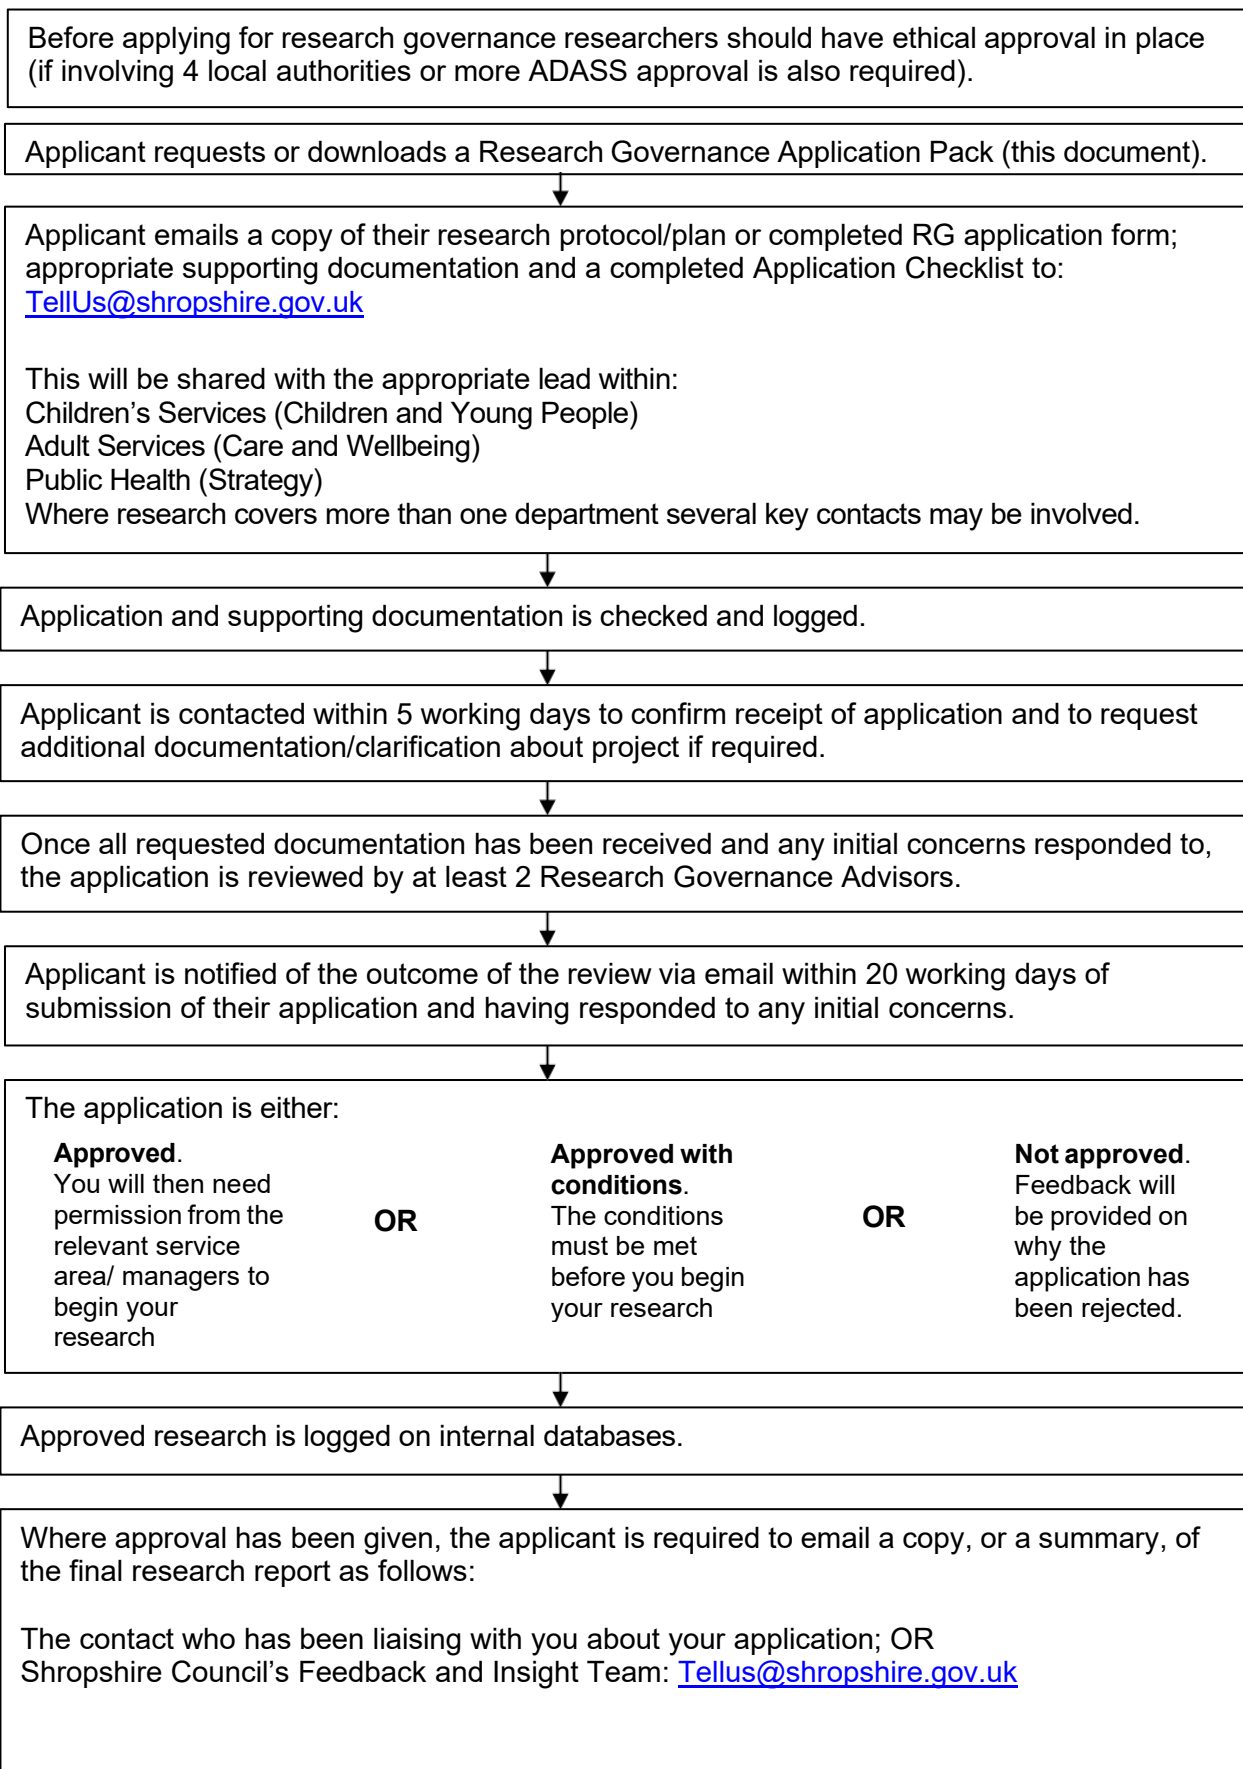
Before applying for research governance researchers should have ethical approval in place (if involving 4 local authorities or more ADASS approval is also required).

Applicant requests or downloads a Research Governance Application Pack (this document).

Applicant emails a copy of their research protocol/plan or completed RG application form; appropriate supporting documentation and a completed Application Checklist to: TellUs@shropshire.gov.uk

This will be shared with the appropriate lead within:
Children's Services (Children and Young People)
Adult Services (Care and Wellbeing)
Public Health (Strategy)
Where research covers more than one department several key contacts may be involved.

Application and supporting documentation is checked and logged.

Applicant is contacted within 5 working days to confirm receipt of application and to request additional documentation/clarification about project if required.

Once all requested documentation has been received and any initial concerns responded to, the application is reviewed by at least 2 Research Governance Advisors.

Applicant is notified of the outcome of the review via email within 20 working days of submission of their application and having responded to any initial concerns.

The application is either:

**Approved**. You will then need permission from the relevant service area/ managers to begin your research

**OR**

**Approved with conditions**. The conditions must be met before you begin your research

**OR**

**Not approved**. Feedback will be provided on why the application has been rejected.

Approved research is logged on internal databases.

Where approval has been given, the applicant is required to email a copy, or a summary, of the final research report as follows:

The contact who has been liaising with you about your application; OR
Shropshire Council's Feedback and Insight Team: Tellus@shropshire.gov.uk